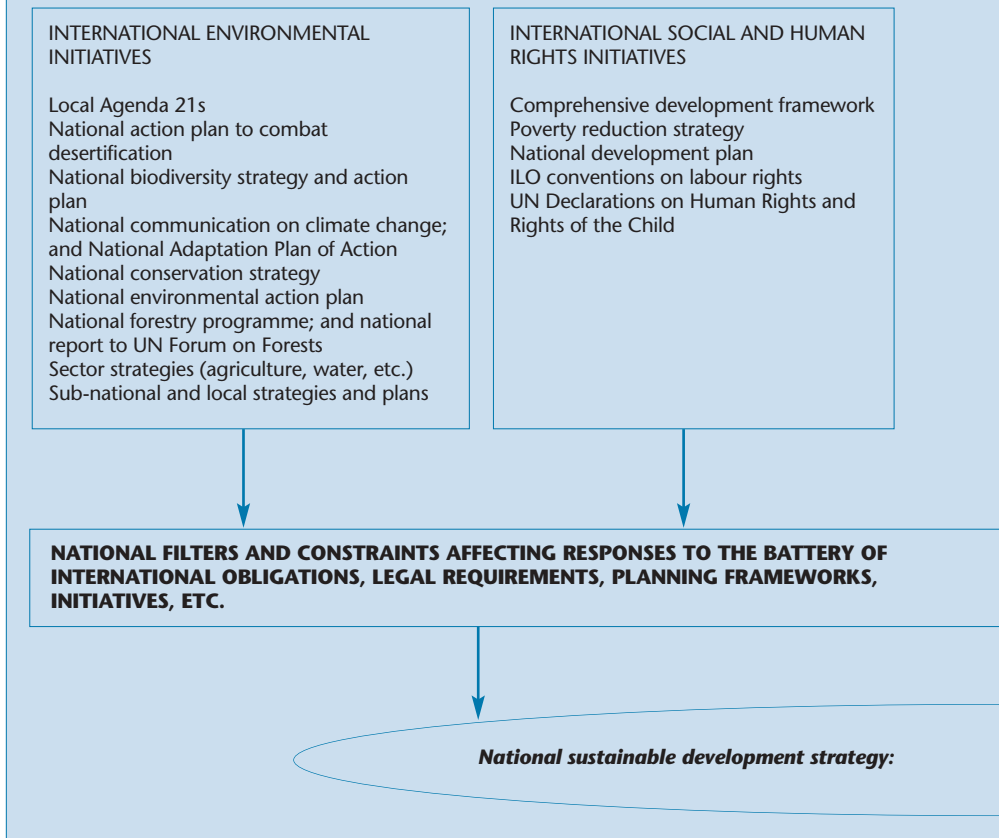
INTERNATIONAL ENVIRONMENTAL INITIATIVES

Local Agenda 21s
National action plan to combat desertification
National biodiversity strategy and action plan
National communication on climate change; and National Adaptation Plan of Action
National conservation strategy
National environmental action plan
National forestry programme; and national report to UN Forum on Forests
Sector strategies (agriculture, water, etc.)
Sub-national and local strategies and plans

INTERNATIONAL SOCIAL AND HUMAN RIGHTS INITIATIVES

Comprehensive development framework
Poverty reduction strategy
National development plan
ILO conventions on labour rights
UN Declarations on Human Rights and Rights of the Child

NATIONAL FILTERS AND CONSTRAINTS AFFECTING RESPONSES TO THE BATTERY OF INTERNATIONAL OBLIGATIONS, LEGAL REQUIREMENTS, PLANNING FRAMEWORKS, INITIATIVES, ETC.

National sustainable development strategy: